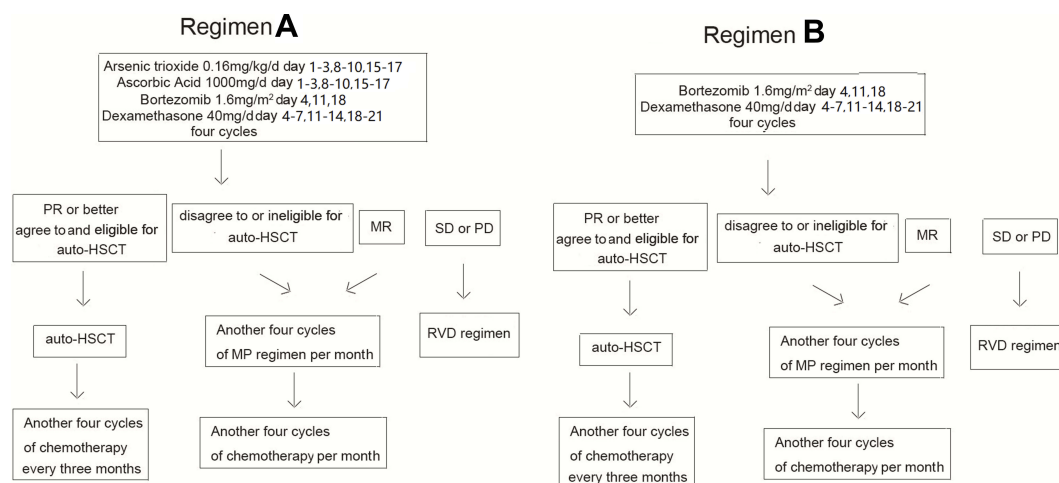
Regimen A

Arsenic trioxide 0.16mg/kg/d day 1-3,8-10,15-17
Ascorbic Acid 1000mg/d day 1-3,8-10,15-17
Bortezomib 1.6mg/m$^2$ day 4,11,18
Dexamethasone 40mg/d day 4-7,11-14,18-21
four cycles

PR or better agree to and eligible for auto-HSCT

disagree to or ineligible for auto-HSCT

MR

SD or PD

auto-HSCT

Another four cycles of MP regimen per month

RVD regimen

Another four cycles of chemotherapy every three months

Another four cycles of chemotherapy per month

Regimen B

Bortezomib 1.6mg/m$^2$ day 4,11,18
Dexamethasone 40mg/d day 4-7,11-14,18-21
four cycles

PR or better agree to and eligible for auto-HSCT

disagree to or ineligible for auto-HSCT

MR

SD or PD

auto-HSCT

Another four cycles of MP regimen per month

RVD regimen

Another four cycles of chemotherapy every three months

Another four cycles of chemotherapy per month